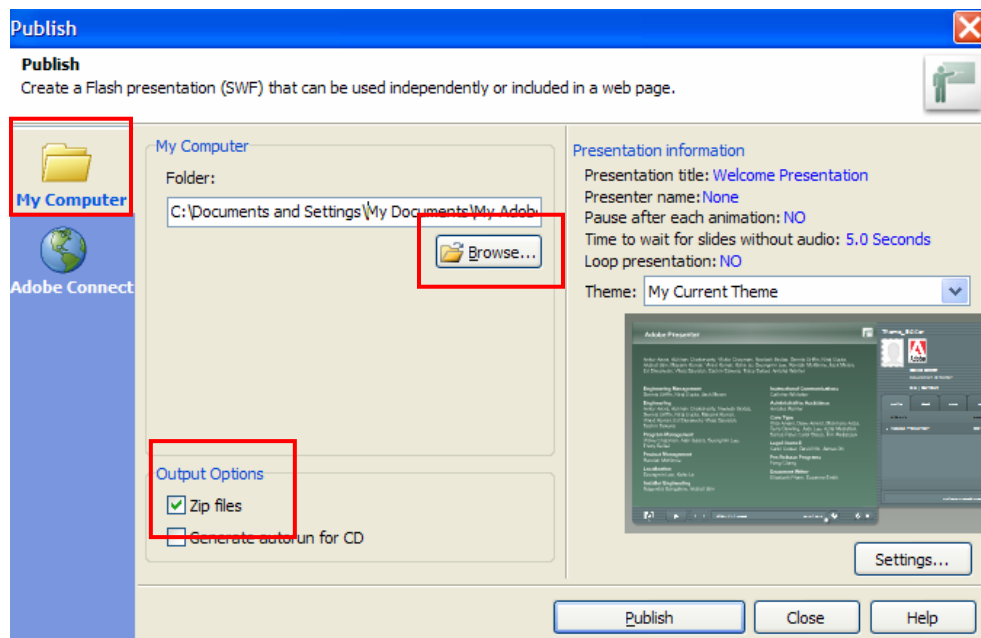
Publish

Publish
Create a Flash presentation (SWF) that can be used independently or included in a web page.

My Computer

Adobe Connect

My Computer

Folder:

C:\Documents and Settings\My Documents\My Adob

Browse...

Output Options

Zip files

Generate autorun for CD

Presentation information

Presentation title: Welcome Presentation

Presenter name: None

Pause after each animation: NO

Time to wait for slides without audio: 5.0 Seconds

Loop presentation: NO

Theme: My Current Theme

Adobe Presenter

Settings...

Publish

Close

Help